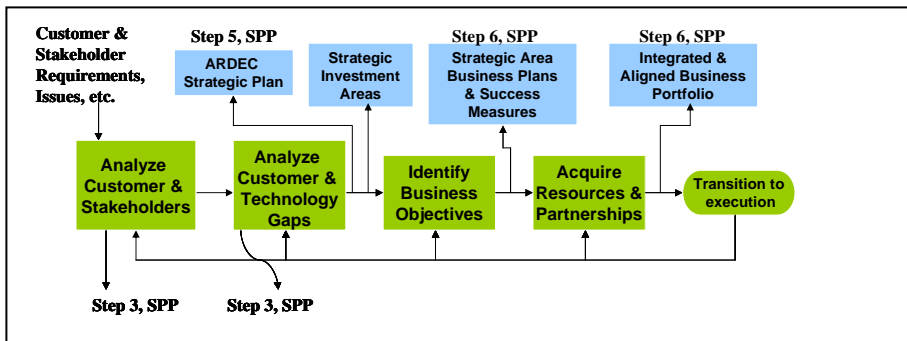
Customer & Stakeholder Requirements, Issues, etc.

Step 5, SPP

ARDEC Strategic Plan

Strategic Investment Areas

Step 6, SPP

Strategic Area Business Plans & Success Measures

Step 6, SPP

Integrated & Aligned Business Portfolio

Analyze Customer & Stakeholders

Analyze Customer & Technology Gaps

Identify Business Objectives

Acquire Resources & Partnerships

Transition to execution

Step 3, SPP

Step 3, SPP